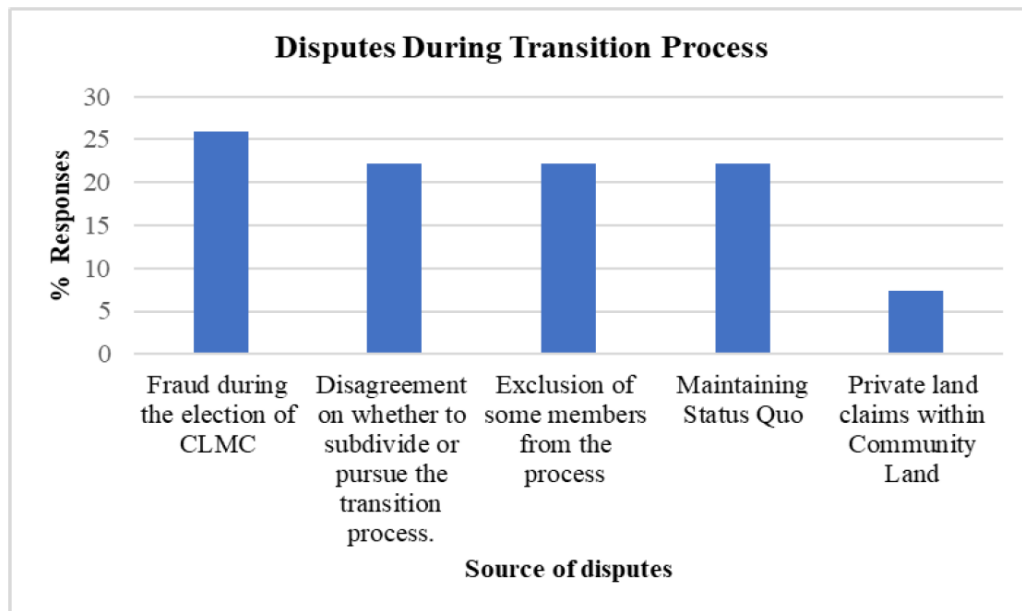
Disputes During Transition Process

30
25
20
15
10
5
0

% Responses

Fraud during the election of CLMC

Disagreement on whether to subdivide or pursue the transition process.

Exclusion of some members from the process

Maintaining Status Quo

Private land claims within Community Land

Source of disputes